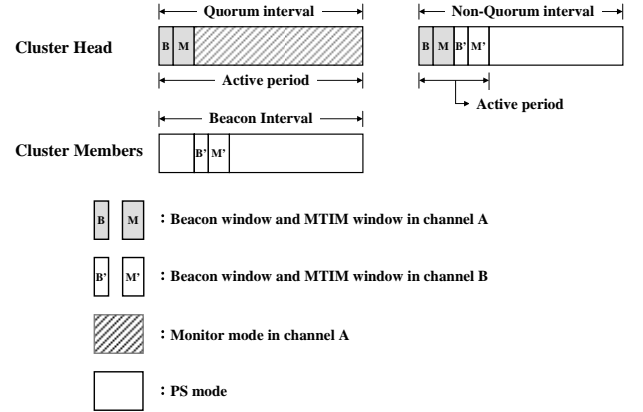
Quorum interval

Non-Quorum interval

Cluster Head

B M

B M B' M'

Active period

Active period

Beacon Interval

Cluster Members

B' M'

B M : Beacon window and MTIM window in channel A

B' M' : Beacon window and MTIM window in channel B

: Monitor mode in channel A

: PS mode